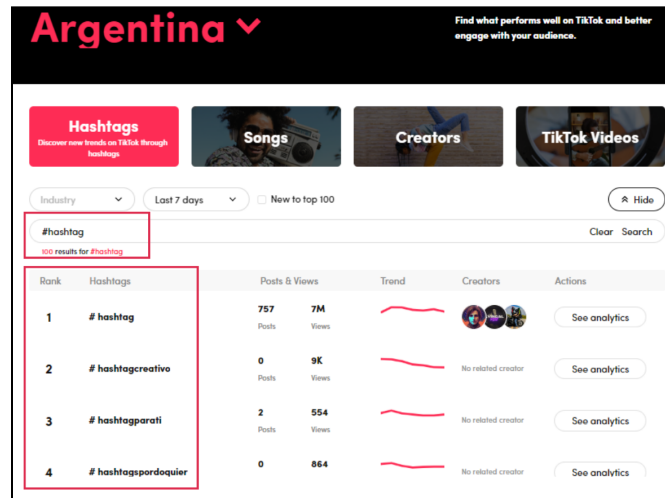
Argentina

Find what performs well on TikTok and better engage with your audience.

Hashtags
Discover new trends on TikTok through hashtags

Songs

Creators

TikTok Videos

Industry

Last 7 days

New to top 100

Hide

#hashtag

100 results for #hashtag

Clear Search

| Rank | Hashtags | Posts & Views | | Trend | Creators | Actions |
|---|---|---|---|---|---|---|
| 1 | # hashtag | 757 Posts | 7M Views | | | See analytics |
| 2 | # hashtagcreativo | 0 Posts | 9K Views | | No related creator | See analytics |
| 3 | # hashtagparati | 2 Posts | 554 Views | | No related creator | See analytics |
| 4 | # hashtagspordoquier | 0 | 864 | | No related creator | See analytics |